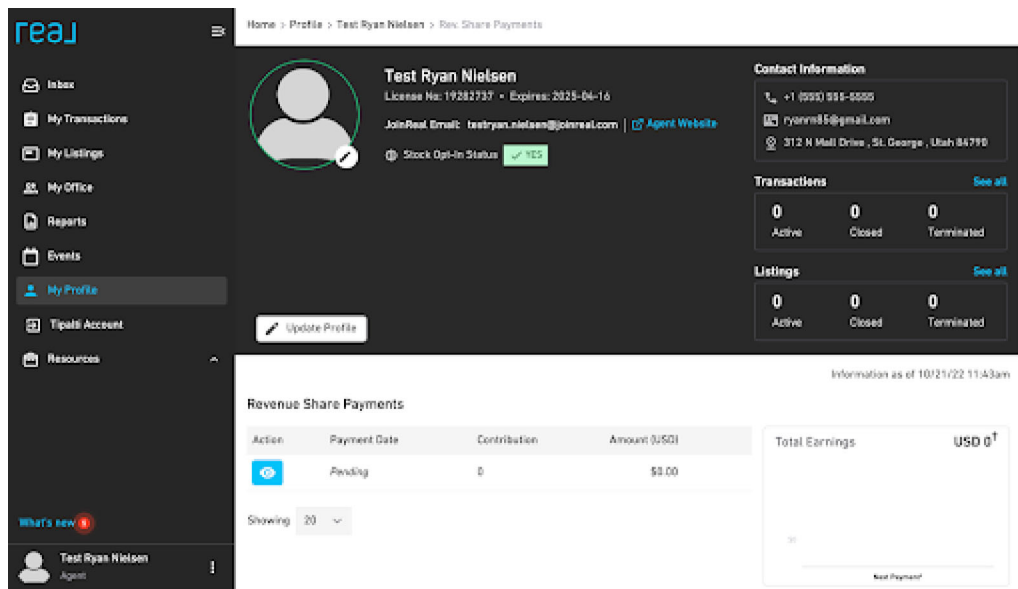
real

Inbox
My Transactions
My Listings
My Office
Reports
Events
My Profile
Tipalti Account
Resources

What's new 8

Test Ryan Nielsen
Agent

Home > Profile > Test Ryan Nielsen > Rev. Share Payments

Test Ryan Nielsen
License No: 19282737 • Expires: 2025-04-16
JoinReal Email: testryan.nielsen@joinreal.com | Agent Website
Stock Opt-In Status ✓ YES

Update Profile

Contact Information
+1 (555) 555-5555
ryanrn85@gmail.com
312 N Mall Drive , St. George , Utah 84790

Transactions See all
| 0 | 0 | 0 |
|---|---|---|
| Active | Closed | Terminated |

Listings See all
| 0 | 0 | 0 |
|---|---|---|
| Active | Closed | Terminated |

Information as of 10/21/22 11:43am

Revenue Share Payments

| Action | Payment Date | Contribution | Amount (USD) |
|---|---|---|---|
| | Pending | 0 | $0.00 |

Showing 20

Total Earnings USD 0†

Next Payment†